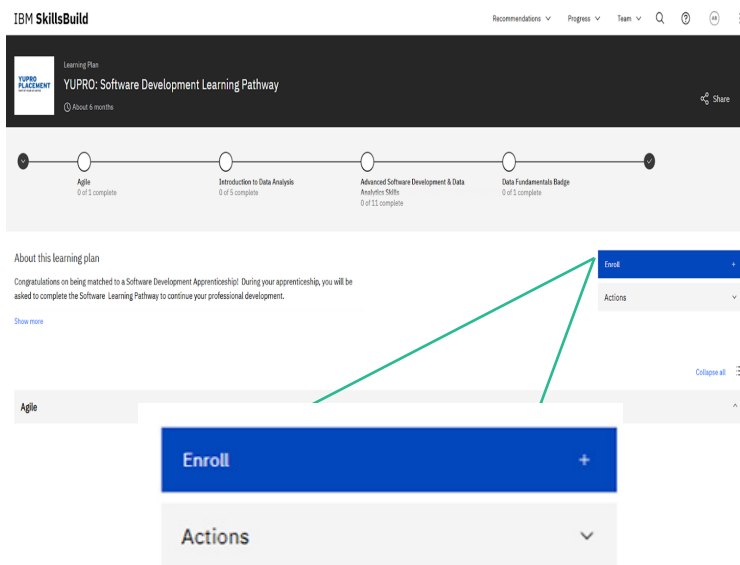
IBM SkillsBuild

Recommendations Progress Team

AB

YUPRO PLACEMENT

Learning Plan

YUPRO: Software Development Learning Pathway

About 6 months

Share

Agile
0 of 1 complete

Introduction to Data Analysis
0 of 5 complete

Advanced Software Development & Data Analytics Skills
0 of 11 complete

Data Fundamentals Badge
0 of 1 complete

About this learning plan

Congratulations on being matched to a Software Development Apprenticeship! During your apprenticeship, you will be asked to complete the Software Learning Pathway to continue your professional development.

Show more

Enroll +

Actions

Collapse all

Agile

Enroll +

Actions